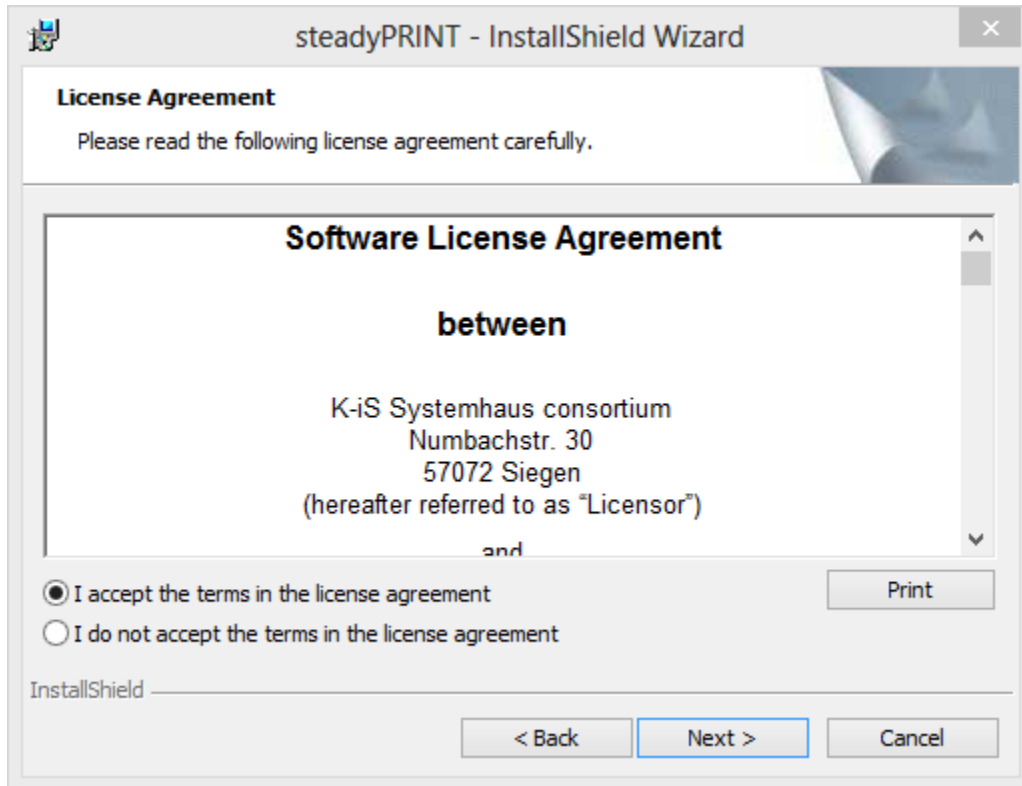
steadyPRINT - InstallShield Wizard

License Agreement

Please read the following license agreement carefully.

Software License Agreement

between

K-iS Systemhaus consortium
Numbachstr. 30
57072 Siegen
(hereafter referred to as “Licensor”)

and

I accept the terms in the license agreement

I do not accept the terms in the license agreement

Print

InstallShield

< Back

Next >

Cancel